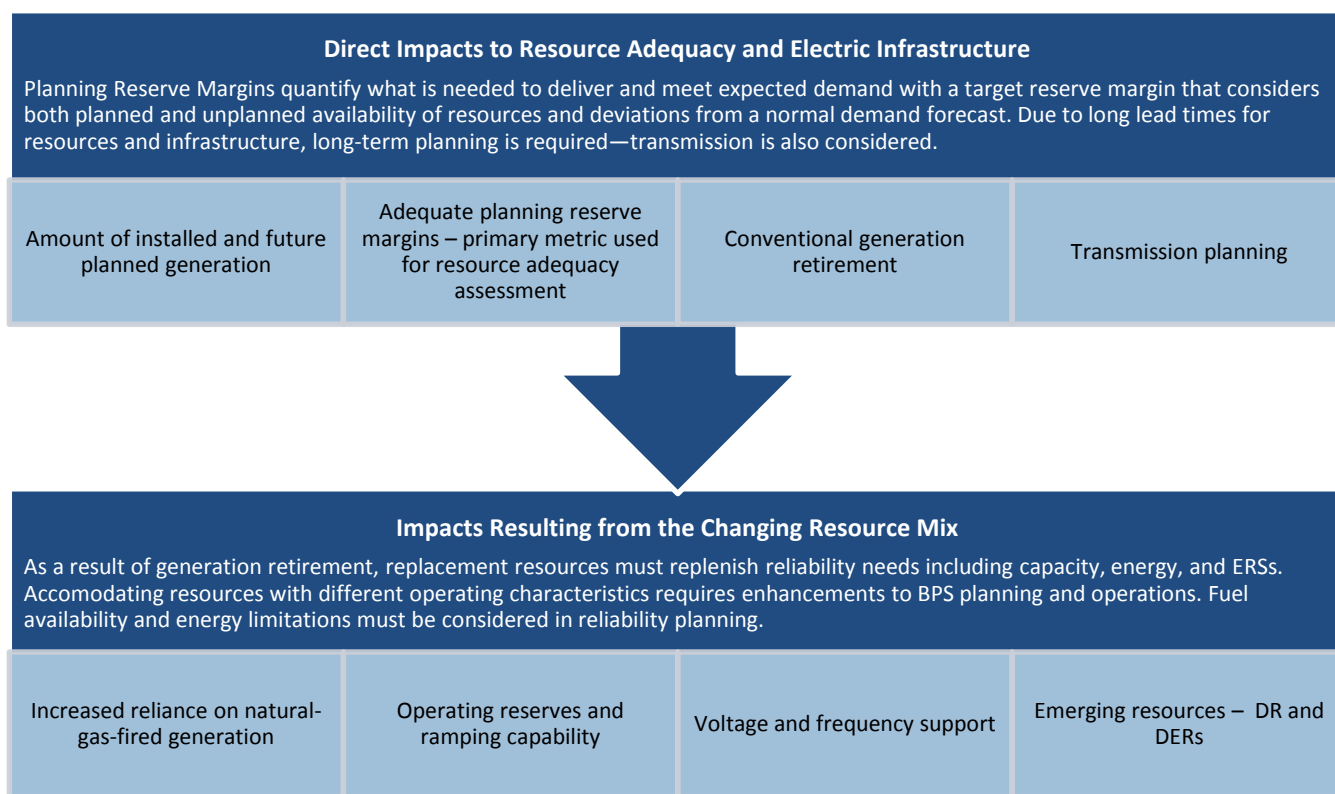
Direct Impacts to Resource Adequacy and Electric Infrastructure

Planning Reserve Margins quantify what is needed to deliver and meet expected demand with a target reserve margin that considers both planned and unplanned availability of resources and deviations from a normal demand forecast. Due to long lead times for resources and infrastructure, long-term planning is required—transmission is also considered.

Amount of installed and future planned generation

Adequate planning reserve margins – primary metric used for resource adequacy assessment

Conventional generation retirement

Transmission planning

Impacts Resulting from the Changing Resource Mix

As a result of generation retirement, replacement resources must replenish reliability needs including capacity, energy, and ERSs. Accomodating resources with different operating characteristics requires enhancements to BPS planning and operations. Fuel availability and energy limitations must be considered in reliability planning.

Increased reliance on natural-gas-fired generation

Operating reserves and ramping capability

Voltage and frequency support

Emerging resources – DR and DERs